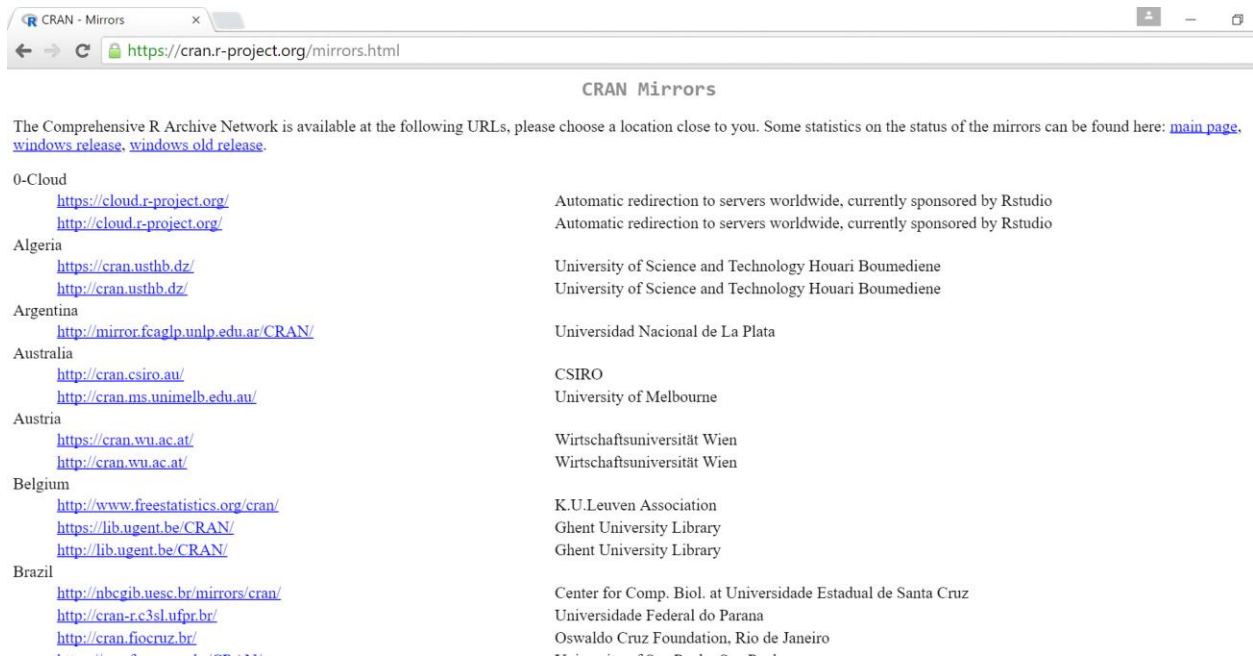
CRAN - Mirrors ×

https://cran.r-project.org/mirrors.html

CRAN Mirrors

The Comprehensive R Archive Network is available at the following URLs, please choose a location close to you. Some statistics on the status of the mirrors can be found here: main page, windows release, windows old release.

| | |
|---|---|
| 0-Cloud | |
| https://cloud.r-project.org/ | Automatic redirection to servers worldwide, currently sponsored by Rstudio |
| http://cloud.r-project.org/ | Automatic redirection to servers worldwide, currently sponsored by Rstudio |
| Algeria | |
| https://cran.usthb.dz/ | University of Science and Technology Houari Boumediene |
| http://cran.usthb.dz/ | University of Science and Technology Houari Boumediene |
| Argentina | |
| http://mirror.fcaglp.unlp.edu.ar/CRAN/ | Universidad Nacional de La Plata |
| Australia | |
| http://cran.csiro.au/ | CSIRO |
| http://cran.ms.unimelb.edu.au/ | University of Melbourne |
| Austria | |
| https://cran.wu.ac.at/ | Wirtschaftsuniversität Wien |
| http://cran.wu.ac.at/ | Wirtschaftsuniversität Wien |
| Belgium | |
| http://www.freestatistics.org/cran/ | K.U.Leuven Association |
| https://lib.ugent.be/CRAN/ | Ghent University Library |
| http://lib.ugent.be/CRAN/ | Ghent University Library |
| Brazil | |
| http://nbcgib.uesc.br/mirrors/cran/ | Center for Comp. Biol. at Universidade Estadual de Santa Cruz |
| http://cran-r.c3sl.ufpr.br/ | Universidade Federal do Parana |
| http://cran.fiocruz.br/ | Oswaldo Cruz Foundation, Rio de Janeiro |
| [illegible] | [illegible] |